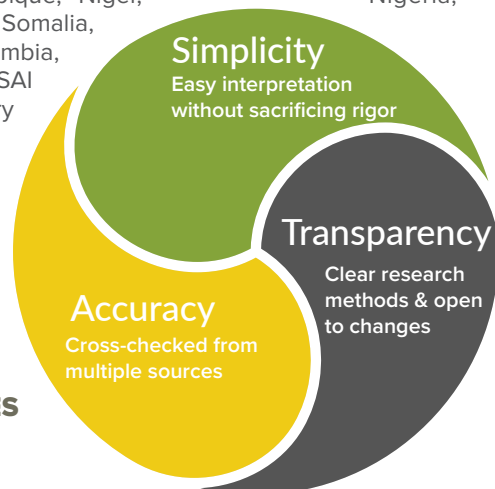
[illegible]ique, Niger,
Somalia,
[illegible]mbia,
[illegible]SAI
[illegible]y

Nigeria,

Simplicity
Easy interpretation without sacrificing rigor

Transparency
Clear research methods & open to changes

Accuracy
Cross-checked from multiple sources

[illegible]s